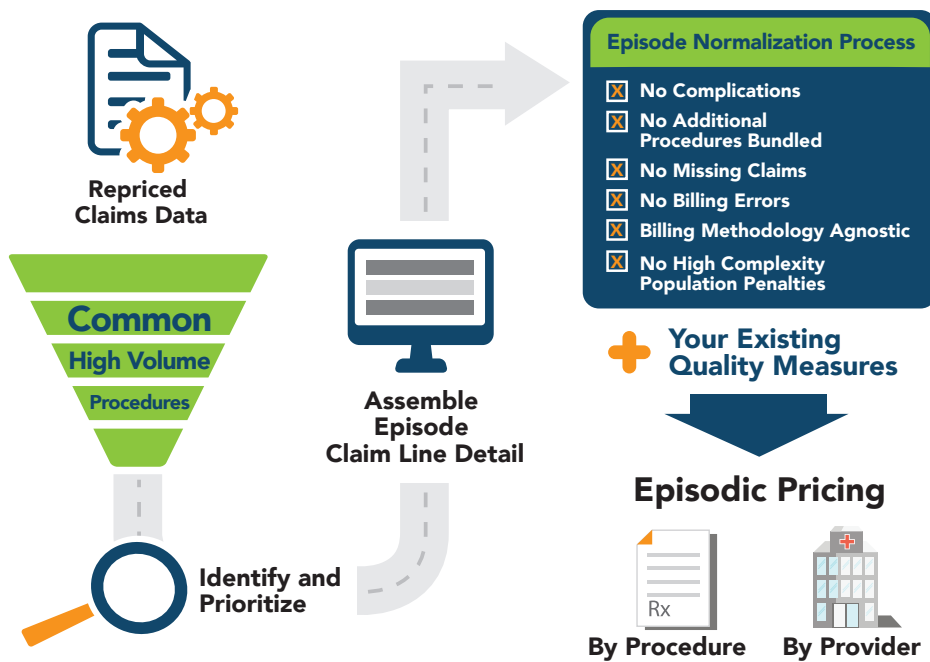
Repriced Claims Data

Common
High Volume
Procedures

Identify and Prioritize

Assemble Episode Claim Line Detail

Episode Normalization Process

X No Complications
X No Additional Procedures Bundled
X No Missing Claims
X No Billing Errors
X Billing Methodology Agnostic
X No High Complexity Population Penalties

Your Existing Quality Measures

Episodic Pricing

Rx

By Procedure

By Provider